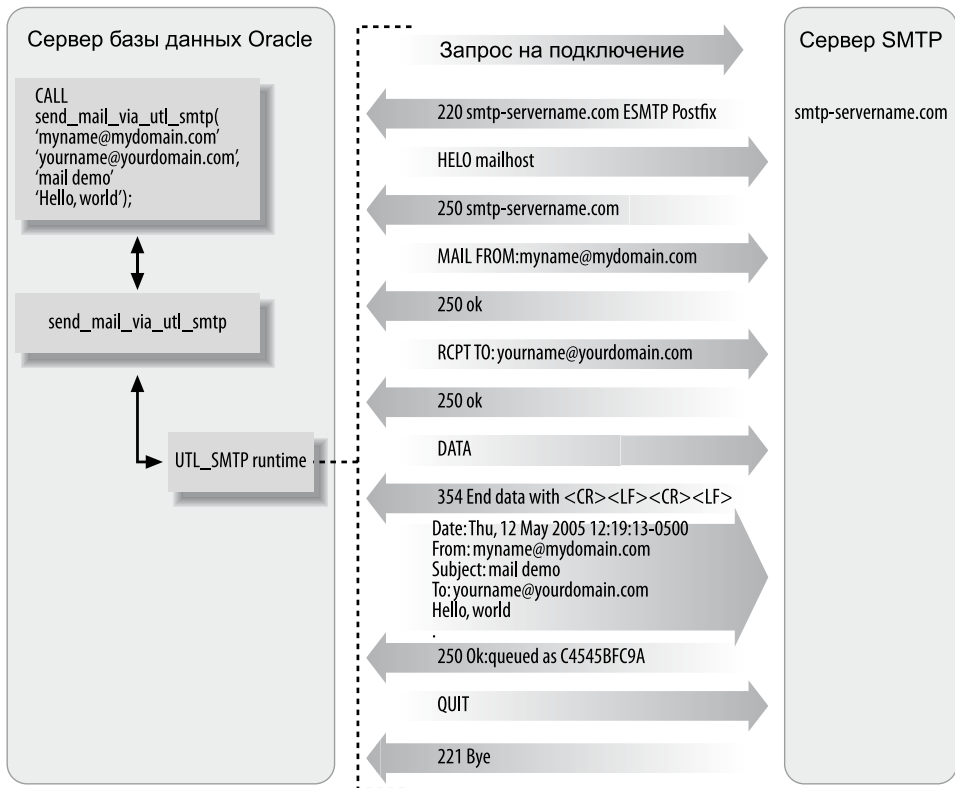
Сервер базы данных Oracle

CALL
send_mail_via_utl_smtp(
'myname@mydomain.com'
'yourname@yourdomain.com',
'mail demo'
'Hello, world');

send_mail_via_utl_smtp

UTL_SMTP runtime

Запрос на подключение

220 smtp-servername.com ESMTP Postfix

HELO mailhost

250 smtp-servername.com

MAIL FROM:myname@mydomain.com

250 ok

RCPT TO: yourname@yourdomain.com

250 ok

DATA

354 End data with <CR><LF><CR><LF>

Date: Thu, 12 May 2005 12:19:13-0500
From: myname@mydomain.com
Subject: mail demo
To: yourname@yourdomain.com
Hello, world
.

250 Ok:queued as C4545BFC9A

QUIT

221 Bye

Сервер SMTP

smtp-servername.com